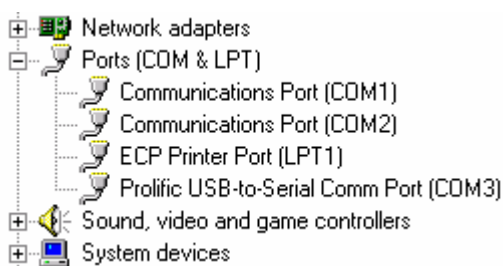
Network adapters
Ports (COM & LPT)
Communications Port (COM1)
Communications Port (COM2)
ECP Printer Port (LPT1)
Prolific USB-to-Serial Comm Port (COM3)
Sound, video and game controllers
System devices